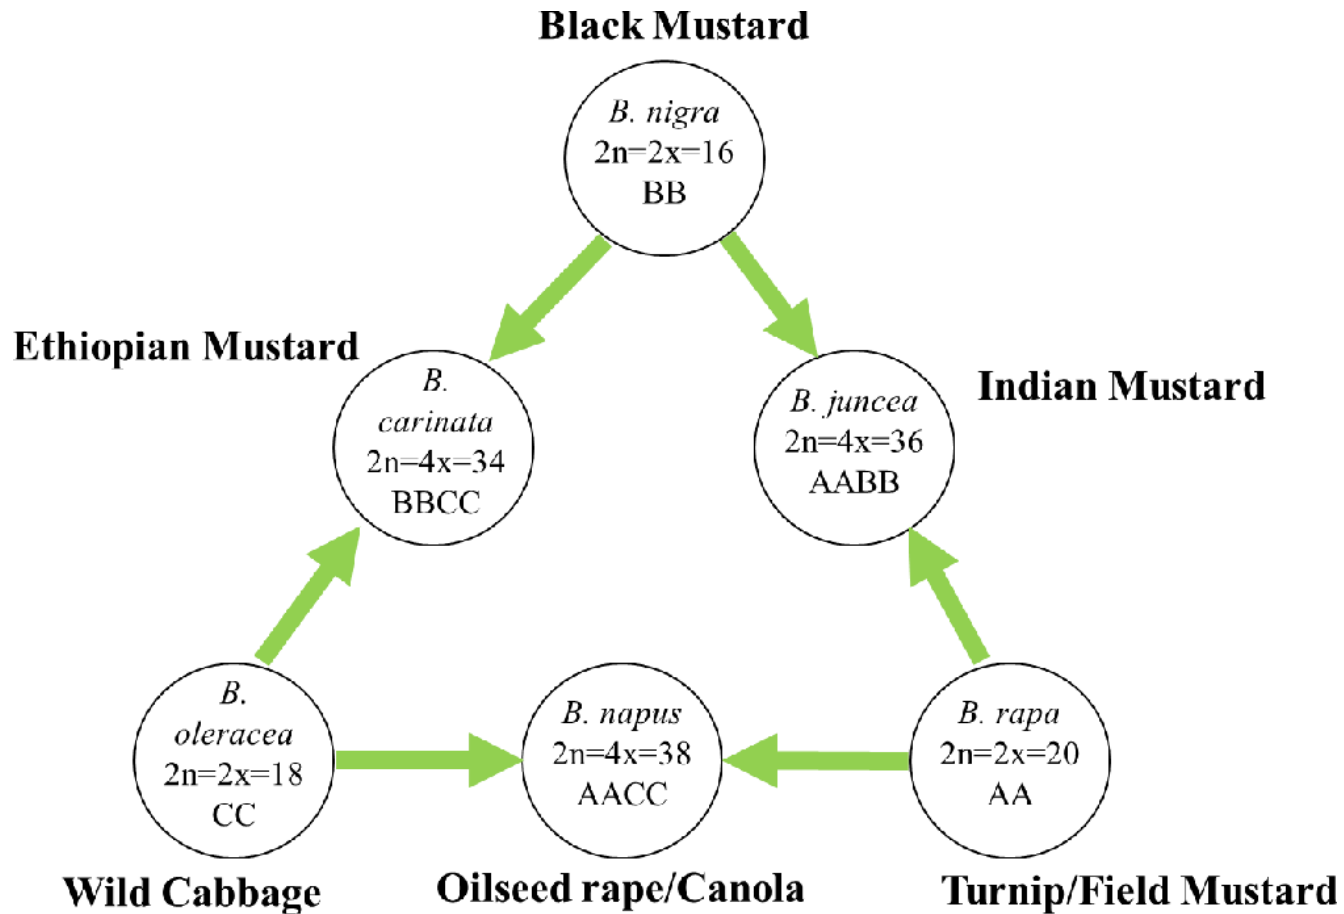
Black Mustard

B. nigra
2n=2x=16
BB

Ethiopian Mustard

B. carinata
2n=4x=34
BBCC

Indian Mustard

B. juncea
2n=4x=36
AABB

B. oleracea
2n=2x=18
CC

B. napus
2n=4x=38
AACC

B. rapa
2n=2x=20
AA

Wild Cabbage

Oilseed rape/Canola

Turnip/Field Mustard